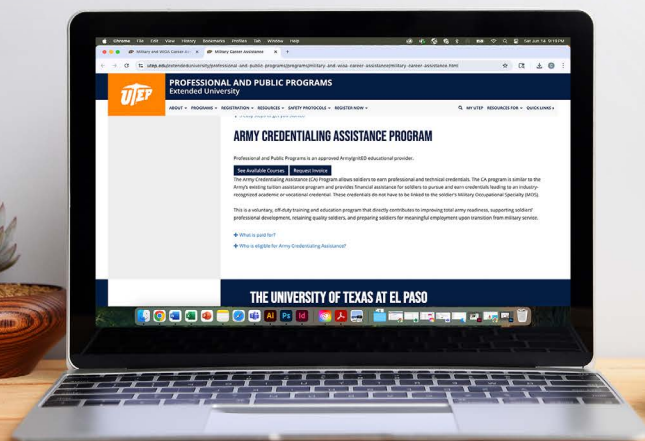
Chrome File Edit View History Bookmarks Profiles Tab Window Help

Military and Vets Career As × Military Career Assistance × +

utep.edu/extendeduniversity/professional-and-public-programs/programs/military-and-vets-career-assistance/military-career-assistance.html

UTEP

PROFESSIONAL AND PUBLIC PROGRAMS
Extended University

ABOUT ▾ PROGRAMS ▾ REGISTRATION ▾ RESOURCES ▾ SAFETY PROTOCOLS ▾ REGISTER NOW ▾

MY UTEP RESOURCES FOR ▾ QUICK LINKS ▾

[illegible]

ARMY CREDENTIALING ASSISTANCE PROGRAM

Professional and Public Programs is an approved ArmyIgnitED educational provider.

See Available Courses Request Invoice

The Army Credentialing Assistance (CA) Program allows soldiers to earn professional and technical credentials. The CA program is similar to the Army's existing tuition assistance program and provides financial assistance for soldiers to pursue and earn credentials leading to an industry-recognized academic or vocational credential. These credentials do not have to be linked to the soldier's Military Occupational Specialty (MOS).

This is a voluntary, off-duty training and education program that directly contributes to improving total army readiness, supporting soldiers' professional development, retaining quality soldiers, and preparing soldiers for meaningful employment upon transition from military service.

+ What is paid for?

+ Who is eligible for Army Credentialing Assistance?

THE UNIVERSITY OF TEXAS AT EL PASO